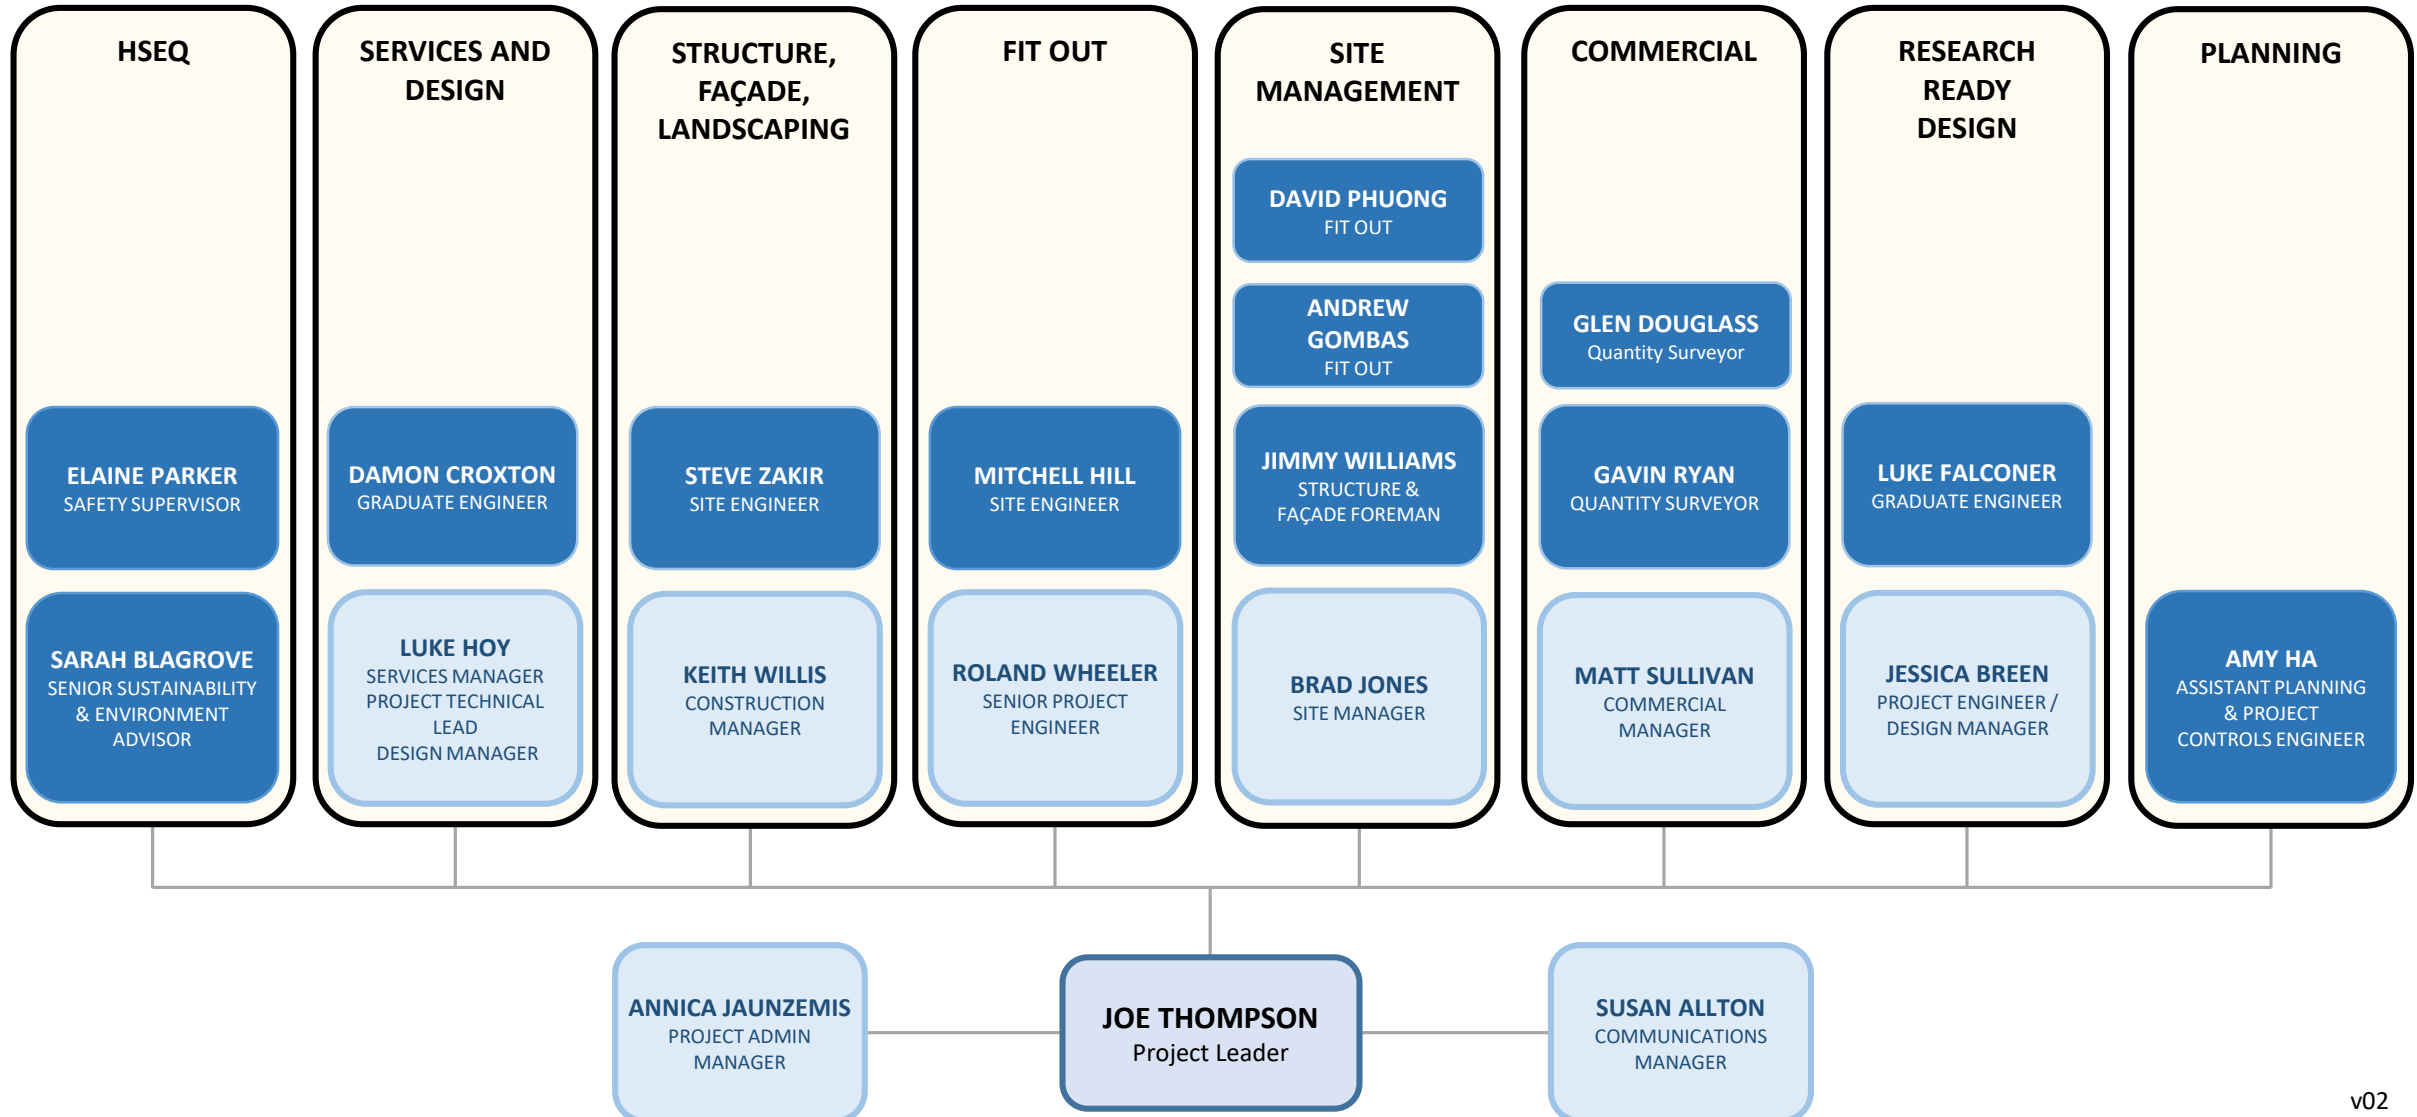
HSEQ

ELAINE PARKER
SAFETY SUPERVISOR

SARAH BLAGROVE
SENIOR SUSTAINABILITY & ENVIRONMENT ADVISOR

SERVICES AND DESIGN

DAMON CROXTON
GRADUATE ENGINEER

LUKE HOY
SERVICES MANAGER
PROJECT TECHNICAL LEAD
DESIGN MANAGER

STRUCTURE, FAÇADE, LANDSCAPING

STEVE ZAKIR
SITE ENGINEER

KEITH WILLIS
CONSTRUCTION MANAGER

FIT OUT

MITCHELL HILL
SITE ENGINEER

ROLAND WHEELER
SENIOR PROJECT ENGINEER

SITE MANAGEMENT

DAVID PHUONG
FIT OUT

ANDREW GOMBAS
FIT OUT

JIMMY WILLIAMS
STRUCTURE & FAÇADE FOREMAN

BRAD JONES
SITE MANAGER

COMMERCIAL

GLEN DOUGLASS
Quantity Surveyor

GAVIN RYAN
QUANTITY SURVEYOR

MATT SULLIVAN
COMMERCIAL MANAGER

RESEARCH READY DESIGN

LUKE FALCONER
GRADUATE ENGINEER

JESSICA BREEN
PROJECT ENGINEER / DESIGN MANAGER

PLANNING

AMY HA
ASSISTANT PLANNING & PROJECT CONTROLS ENGINEER

ANNICA JAUNZEMIS
PROJECT ADMIN MANAGER

JOE THOMPSON
Project Leader

SUSAN ALLTON
COMMUNICATIONS MANAGER

v02